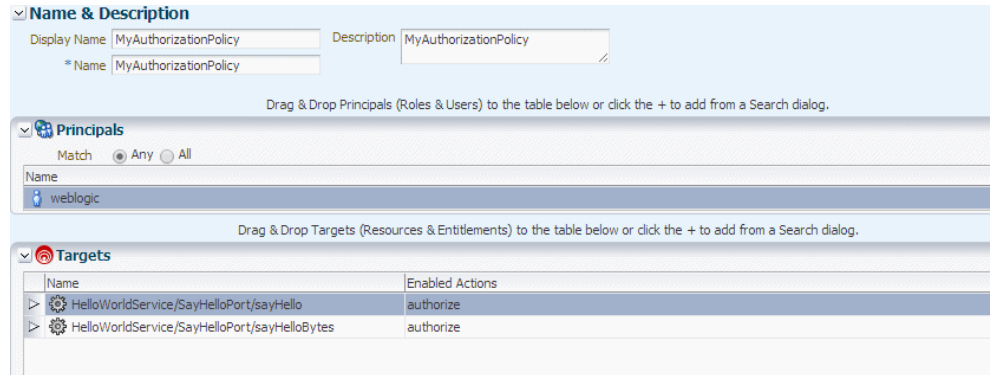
Name & Description

Display Name MyAuthorizationPolicy

Description MyAuthorizationPolicy

* Name MyAuthorizationPolicy

Drag & Drop Principals (Roles & Users) to the table below or click the + to add from a Search dialog.

Principals

Match Any All

| Name |
|---|
| weblogic |

Drag & Drop Targets (Resources & Entitlements) to the table below or click the + to add from a Search dialog.

Targets

| Name | Enabled Actions |
|---|---|
| HelloWorldService/SayHelloPort/sayHello | authorize |
| HelloWorldService/SayHelloPort/sayHelloBytes | authorize |